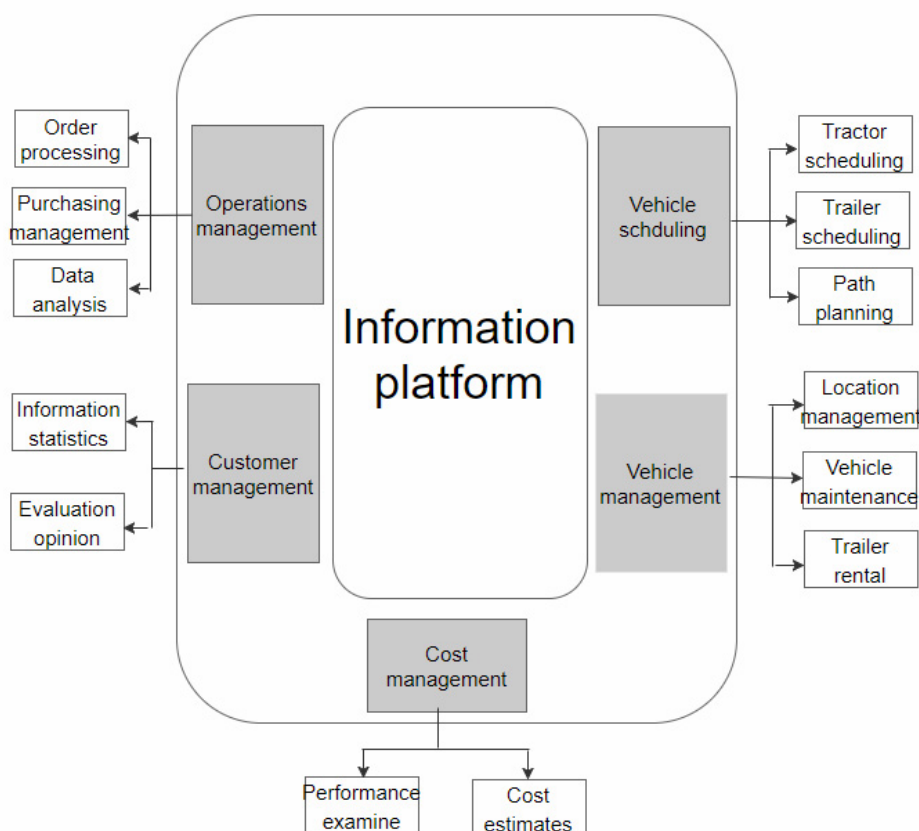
Order processing

Purchasing management

Data analysis

Operations management

Information platform

Vehicle schduling

Tractor scheduling

Trailer scheduling

Path planning

Information statistics

Evaluation opinion

Customer management

Vehicle management

Location management

Vehicle maintenance

Trailer rental

Cost management

Performance examine

Cost estimates